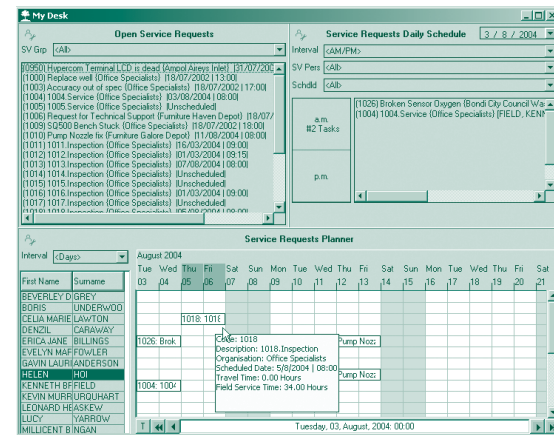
My Desk

Open Service Requests

SV Grp <All>

(1999) Hypercom Terminal LCD is dead (Ampol Areys Inlet) |31/07/200
(1000) Replace well (Office Specialists) |18/07/2002 | 13:00|
(1003) Accuracy out of spec (Office Specialists) |18/07/2002 | 17:00|
(1004) 1004.Service (Office Specialists) |03/08/2004 | 08:00|
(1005) 1005.Service (Office Specialists) |Unscheduled|
(1006) Request for Technical Support (Furniture Haven Depot) |18/07/
(1009) SQ500 Bench Stuck (Office Specialists) |18/07/2002 | 18:00|
(1010) Pump Nozzle fix (Furniture Galore Depot) |11/08/2004 | 08:00|
(1011) 1011.Inspection (Office Specialists) |16/03/2004 | 09:00|
(1012) 1012.Inspection (Office Specialists) |01/03/2004 | 09:15|
(1013) 1013.Inspection (Office Specialists) |07/08/2004 | 08:00|
(1014) 1014.Inspection (Office Specialists) |Unscheduled|
(1015) 1015.Inspection (Office Specialists) |Unscheduled|
(1016) 1016.Inspection (Office Specialists) |01/03/2004 | 09:00|
(1017) 1017.Inspection (Office Specialists) |Unscheduled|
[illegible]

Service Requests Daily Schedule 3 / 8 / 2004

Interval <AM/PM>
SV Pers <All>
Schdld <All>

a.m.
#2 Tasks

(1026) Broken Sensor Oxygen (Bondi City Council Wa
(1004) 1004.Service (Office Specialists) [FIELD, KENN

p.m.

Service Requests Planner

Interval <Days>

August 2004

| First Name | Surname |
|---|---|
| BEVERLEY D | GREY |
| BORIS | UNDERWOO |
| CELIA MARIE | LAWTON |
| DENZIL | CARAWAY |
| ERICA JANE | BILLINGS |
| EVELYN MAF | FOWLER |
| GAVIN LAURI | ANDERSON |
| HELEN | HOI |
| KENNETH BF | FIELD |
| KEVIN MURR | URQUHART |
| LEONARD HE | ASKEW |
| LUCY | YARROW |
| MILLICENT B | INGAN |

Tue 03 Wed 04 Thu 05 Fri 06 Sat 07 Sun 08 Mon 09 Tue 10 Wed 11 Thu 12 Fri 13 Sat 14 Sun 15 Mon 16 Tue 17 Wed 18 Thu 19 Fri 20 Sat 21

1018: 1018
1026: Brok
1004: 1004
Pump Noz:
Pump Noz:

Code: 1018
Description: 1018.Inspection
Organisation: Office Specialists
Scheduled Date: 5/8/2004 | 08:00
Travel Time: 0.00 Hours
Field Service Time: 34.00 Hours

T
Tuesday, 03, August, 2004: 00:00